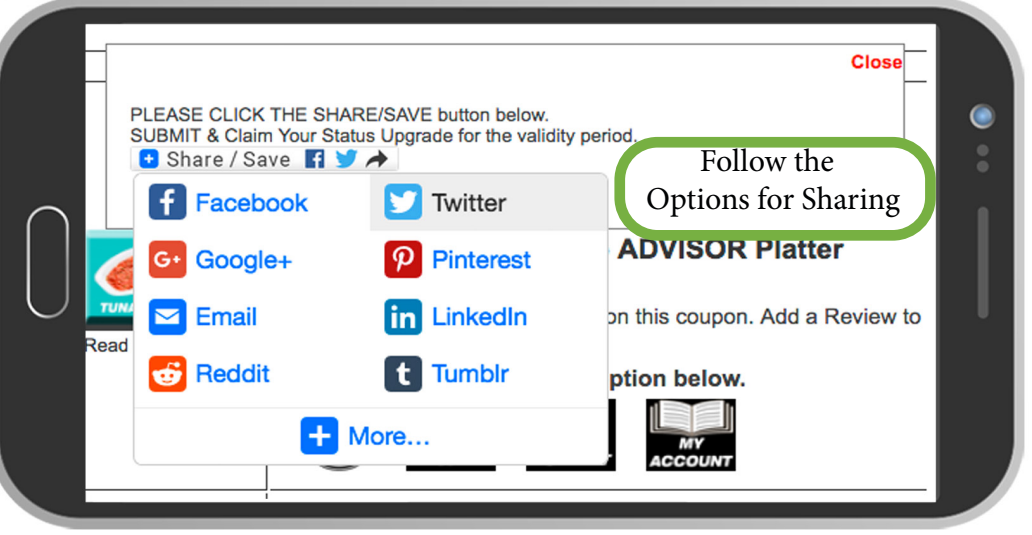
Close

PLEASE CLICK THE SHARE/SAVE button below.
SUBMIT & Claim Your Status Upgrade for the validity period.

Share / Save

Follow the Options for Sharing

Facebook
Twitter
Google+
Pinterest
Email
LinkedIn
Reddit
Tumblr
More...

TUNA

Read

ADVISOR Platter

on this coupon. Add a Review to

ption below.

MY ACCOUNT